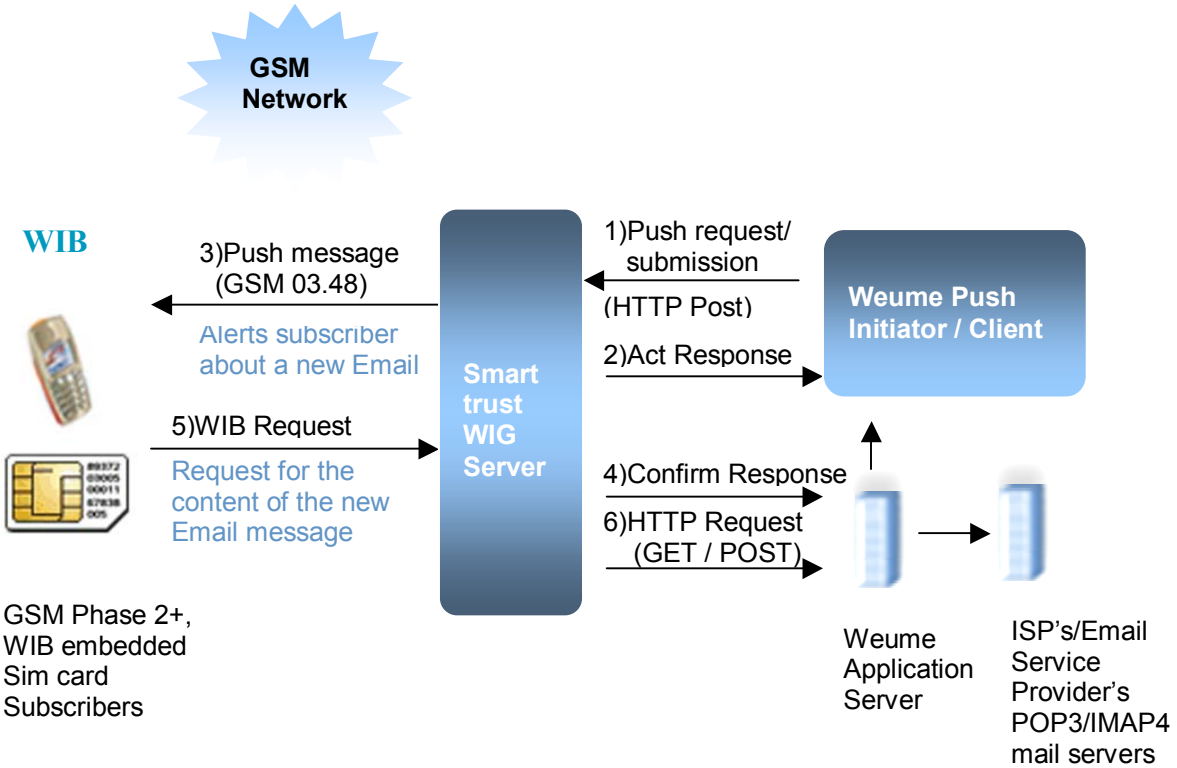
GSM Network

WIB

3)Push message (GSM 03.48)

Alerts subscriber about a new Email

5)WIB Request

Request for the content of the new Email message

89372
03005
00011
67838
005

GSM Phase 2+, WIB embedded Sim card Subscribers

Smart trust WIG Server

1)Push request/ submission

(HTTP Post)

2)Act Response

4)Confirm Response

6)HTTP Request (GET / POST)

Weume Push Initiator / Client

Weume Application Server

ISP's/Email Service Provider's POP3/IMAP4 mail servers